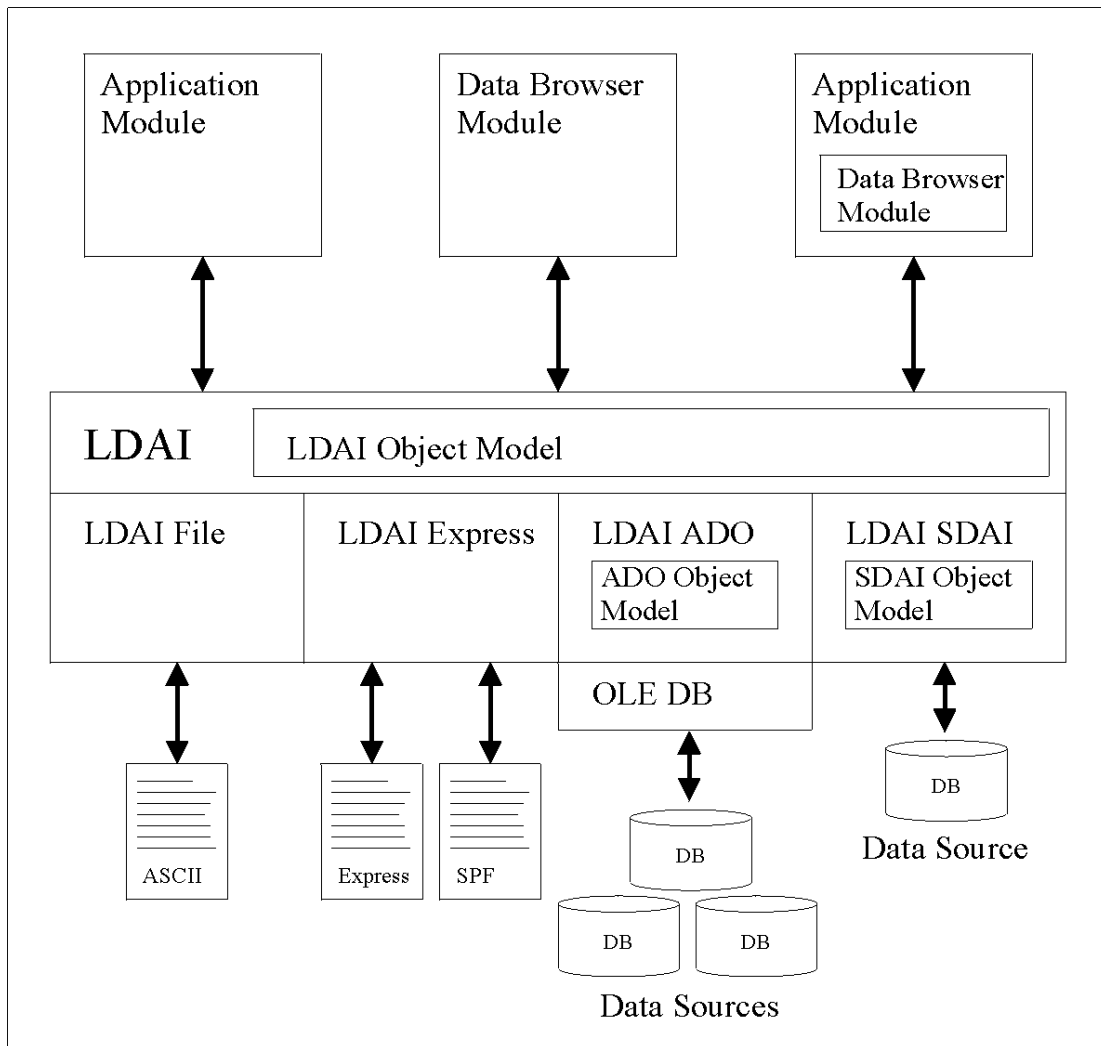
Application Module

Data Browser Module

Application Module

Data Browser Module

LDAI

LDAI Object Model

LDAI File

LDAI Express

LDAI ADO

ADO Object Model

LDAI SDAI

SDAI Object Model

OLE DB

ASCII

Express

SPF

DB

DB

DB

Data Sources

DB

Data Source